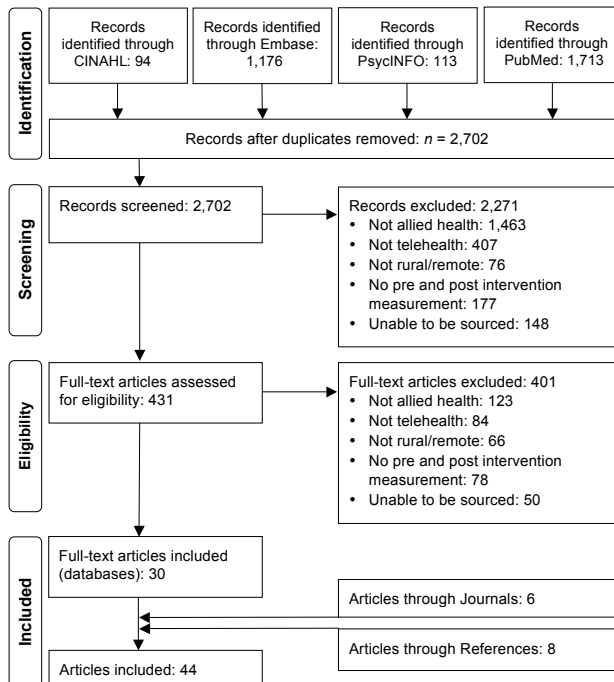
Identification

Records identified through CINAHL: 94

Records identified through Embase: 1,176

Records identified through PsycINFO: 113

Records identified through PubMed: 1,713

Records after duplicates removed: $n$ = 2,702

Screening

Records screened: 2,702

Records excluded: 2,271
• Not allied health: 1,463
• Not telehealth: 407
• Not rural/remote: 76
• No pre and post intervention measurement: 177
• Unable to be sourced: 148

Eligibility

Full-text articles assessed for eligibility: 431

Full-text articles excluded: 401
• Not allied health: 123
• Not telehealth: 84
• Not rural/remote: 66
• No pre and post intervention measurement: 78
• Unable to be sourced: 50

Included

Full-text articles included (databases): 30

Articles through Journals: 6

Articles through References: 8

Articles included: 44